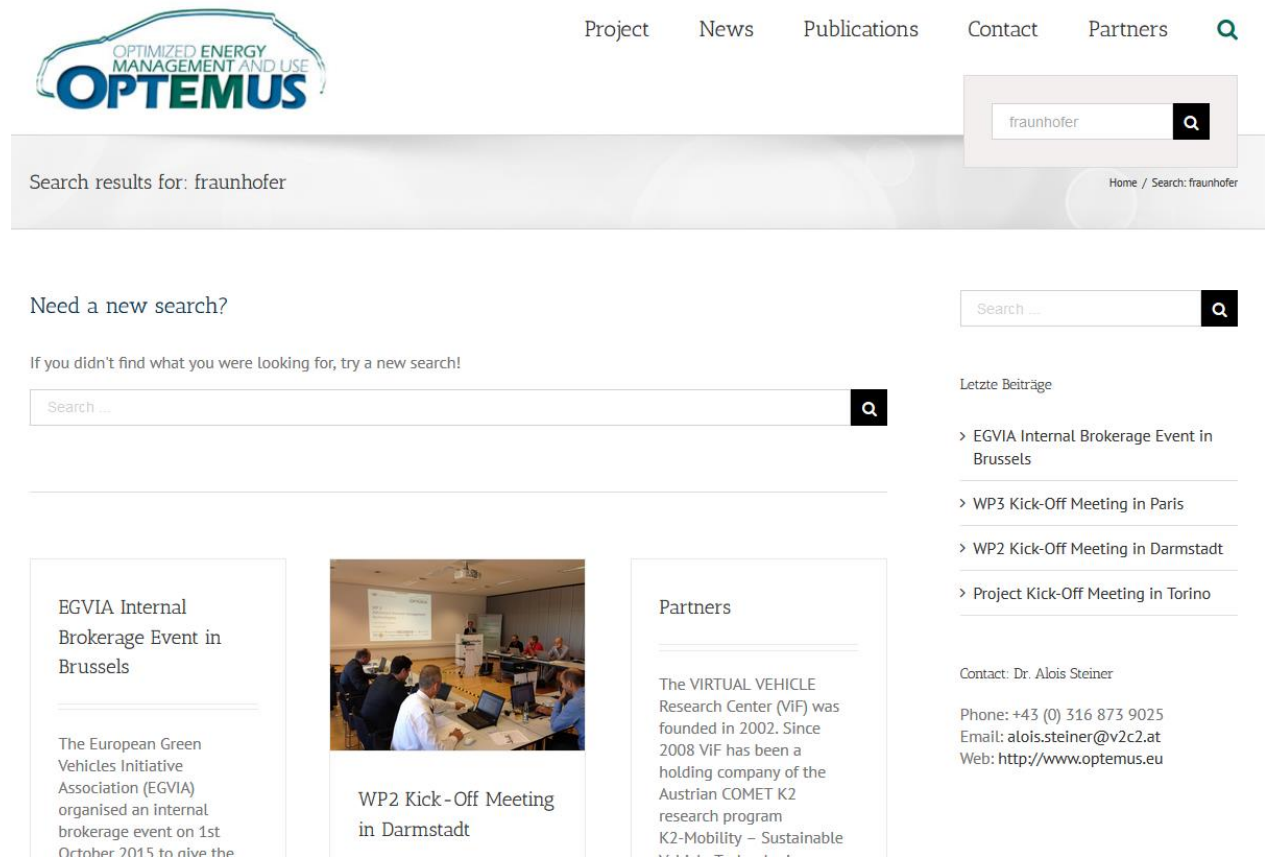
OPTIMIZED ENERGY MANAGEMENT AND USE
OPTEMUS

Project News Publications Contact Partners

fraunhofer

Search results for: fraunhofer

Home / Search: fraunhofer

Need a new search?

If you didn't find what you were looking for, try a new search!

Search ...

Search ...

Letzte Beiträge

> EGVIA Internal Brokerage Event in Brussels

> WP3 Kick-Off Meeting in Paris

> WP2 Kick-Off Meeting in Darmstadt

> Project Kick-Off Meeting in Torino

Contact: Dr. Alois Steiner

Phone: +43 (0) 316 873 9025
Email: alois.steiner@v2c2.at
Web: http://www.optemus.eu

EGVIA Internal Brokerage Event in Brussels

The European Green Vehicles Initiative Association (EGVIA) organised an internal brokerage event on 1st October 2015 to give the

WP2 Kick-Off Meeting in Darmstadt

Partners

The VIRTUAL VEHICLE Research Center (ViF) was founded in 2002. Since 2008 ViF has been a holding company of the Austrian COMET K2 research program K2-Mobility – Sustainable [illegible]